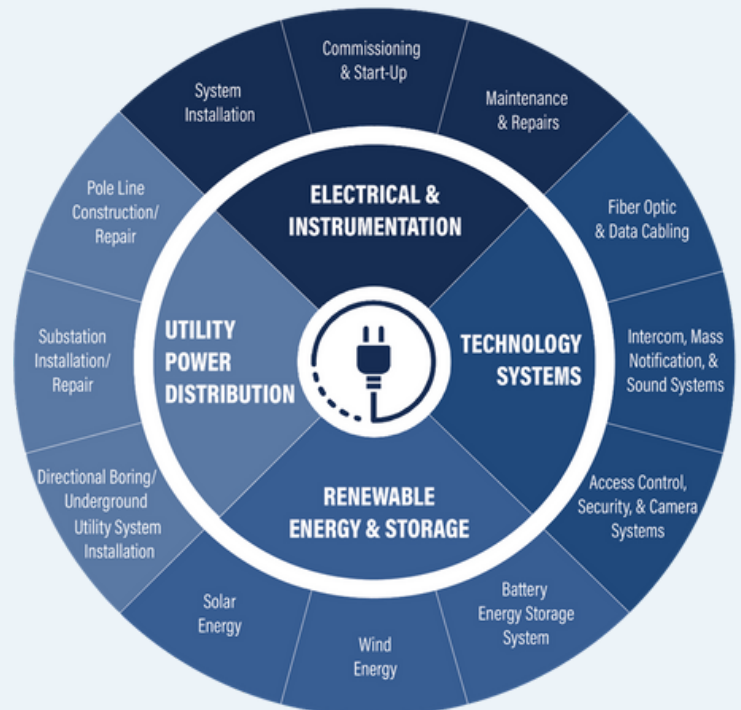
System Installation

Commissioning & Start-Up

Maintenance & Repairs

ELECTRICAL & INSTRUMENTATION

Fiber Optic & Data Cabling

Intercom, Mass Notification, & Sound Systems

Access Control, Security, & Camera Systems

TECHNOLOGY SYSTEMS

Battery Energy Storage System

Wind Energy

Solar Energy

RENEWABLE ENERGY & STORAGE

Directional Boring/ Underground Utility System Installation

Substation Installation/ Repair

Pole Line Construction/ Repair

UTILITY POWER DISTRIBUTION